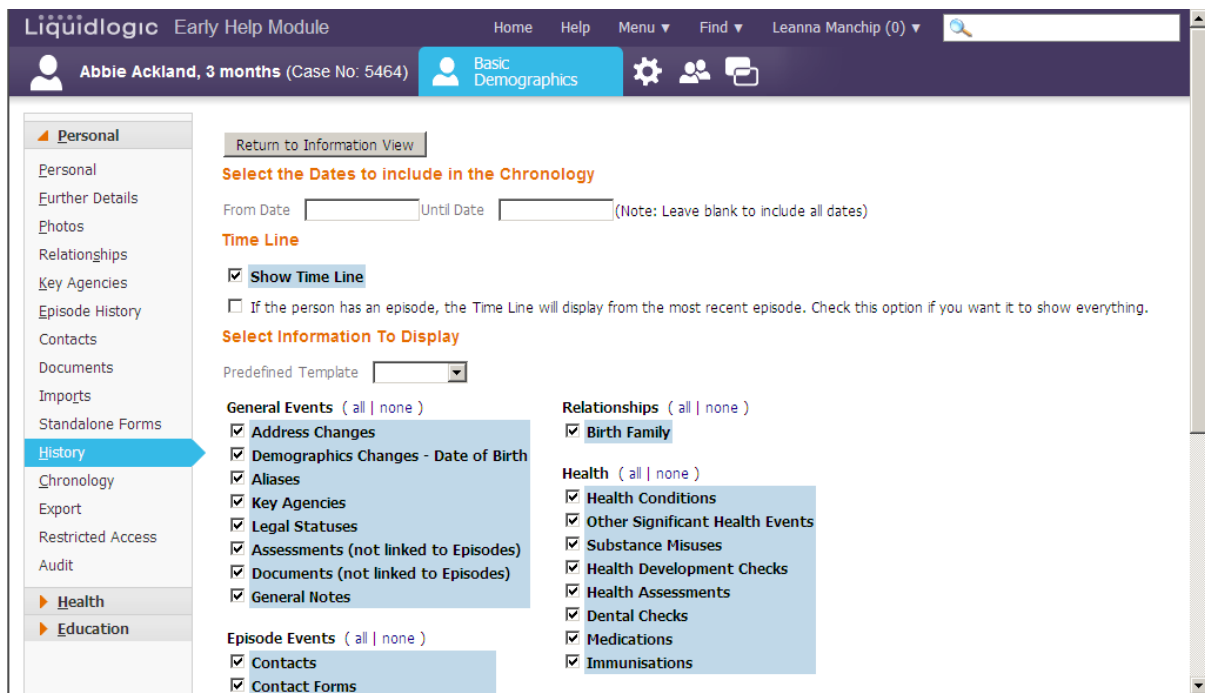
Liquidlogic Early Help Module
Home Help Menu ▼ Find ▼ Leanna Manchip (0) ▼

Abbie Ackland, 3 months (Case No: 5464)
Basic Demographics

Personal
Personal
Further Details
Photos
Relationships
Key Agencies
Episode History
Contacts
Documents
Imports
Standalone Forms
History
Chronology
Export
Restricted Access
Audit
Health
Education

Return to Information View

Select the Dates to include in the Chronology

From Date Until Date (Note: Leave blank to include all dates)

Time Line

☑ Show Time Line

☐ If the person has an episode, the Time Line will display from the most recent episode. Check this option if you want it to show everything.

Select Information To Display

Predefined Template

General Events ( all | none )
☑ Address Changes
☑ Demographics Changes - Date of Birth
☑ Aliases
☑ Key Agencies
☑ Legal Statuses
☑ Assessments (not linked to Episodes)
☑ Documents (not linked to Episodes)
☑ General Notes

Episode Events ( all | none )
☑ Contacts
☑ Contact Forms

Relationships ( all | none )
☑ Birth Family

Health ( all | none )
☑ Health Conditions
☑ Other Significant Health Events
☑ Substance Misuses
☑ Health Development Checks
☑ Health Assessments
☑ Dental Checks
☑ Medications
☑ Immunisations